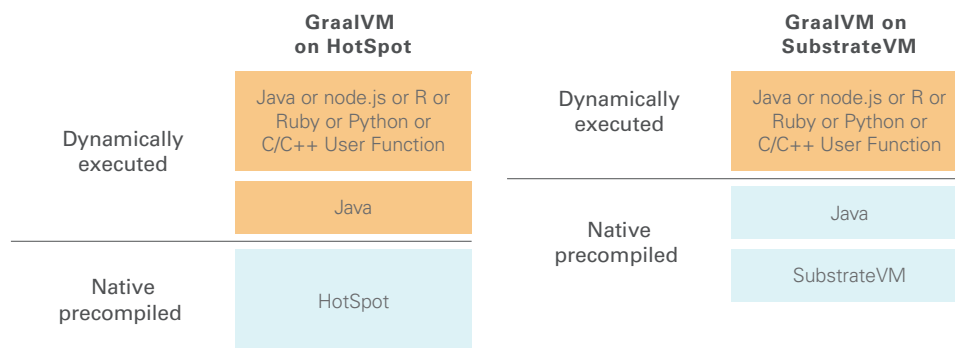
GraalVM on HotSpot

Dynamically executed

Java or node.js or R or Ruby or Python or C/C++ User Function

Java

Native precompiled

HotSpot

GraalVM on SubstrateVM

Dynamically executed

Java or node.js or R or Ruby or Python or C/C++ User Function

Native precompiled

Java

SubstrateVM